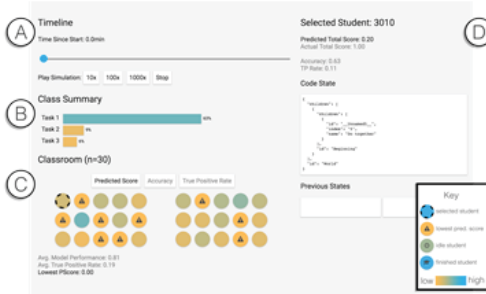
A

Timeline

Time Since Start: 0.0min

Play Simulation: 10x 100x 1000x Stop

B

Class Summary

Task 1 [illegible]

Task 2 0%

Task 3 0%

C

Classroom (n=30)

Predicted Score Accuracy True Positive Rate

Avg. Model Performance: 0.81
Avg. True Positive Rate: 0.19
Lowest PScore: 0.00

D

Selected Student: 3010

Predicted Total Score: 0.20
Actual Total Score: 1.00

Accuracy: 0.63
TP Rate: 0.11

Code State

Previous States

Key

selected student

lowest pred. score

idle student

finished student

low high